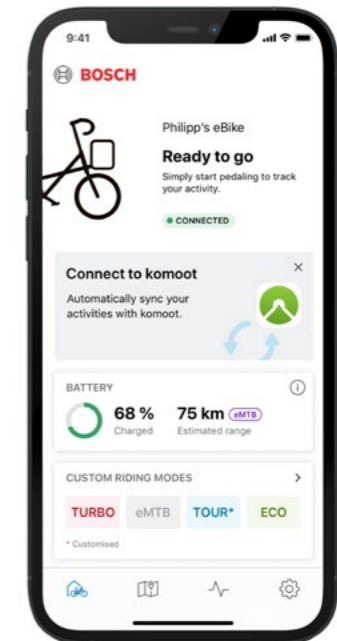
9:41

BOSCH

Philipp's eBike

Ready to go

Simply start pedaling to track your activity.

CONNECTED

Connect to komoot

×

Automatically sync your activities with komoot.

BATTERY

ⓘ

68 %
Charged

75 km eMTB
Estimated range

CUSTOM RIDING MODES

>

TURBO

eMTB

TOUR+

ECO

* Customised